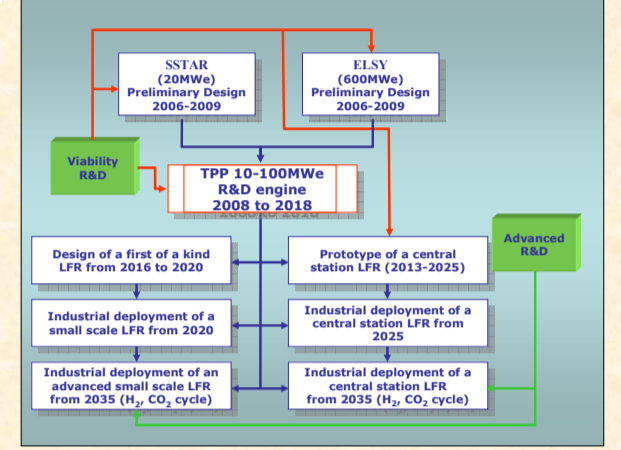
SSTAR
(20MWe)
Preliminary Design
2006-2009

ELSY
(600MWe)
Preliminary Design
2006-2009

Viability
R&D

TPP 10-100MWe
R&D engine
2008 to 2018

Advanced
R&D

Design of a first of a kind LFR from 2016 to 2020

Prototype of a central station LFR (2013-2025)

Industrial deployment of a small scale LFR from 2020

Industrial deployment of a central station LFR from 2025

Industrial deployment of an advanced small scale LFR from 2035 ($H_2$, $CO_2$ cycle)

Industrial deployment of a central station LFR from 2035 ($H_2$, $CO_2$ cycle)